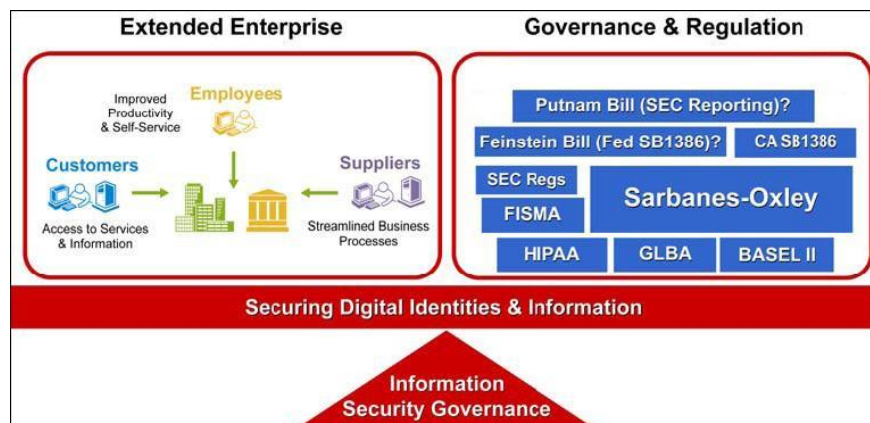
Extended Enterprise

Governance & Regulation

Improved Productivity & Self-Service

Employees

Customers

Suppliers

Access to Services & Information

Streamlined Business Processes

Putnam Bill (SEC Reporting)?

Feinstein Bill (Fed SB1386)?

CA SB1386

SEC Regs

FISMA

Sarbanes-Oxley

HIPAA

GLBA

BASEL II

Securing Digital Identities & Information

Information Security Governance